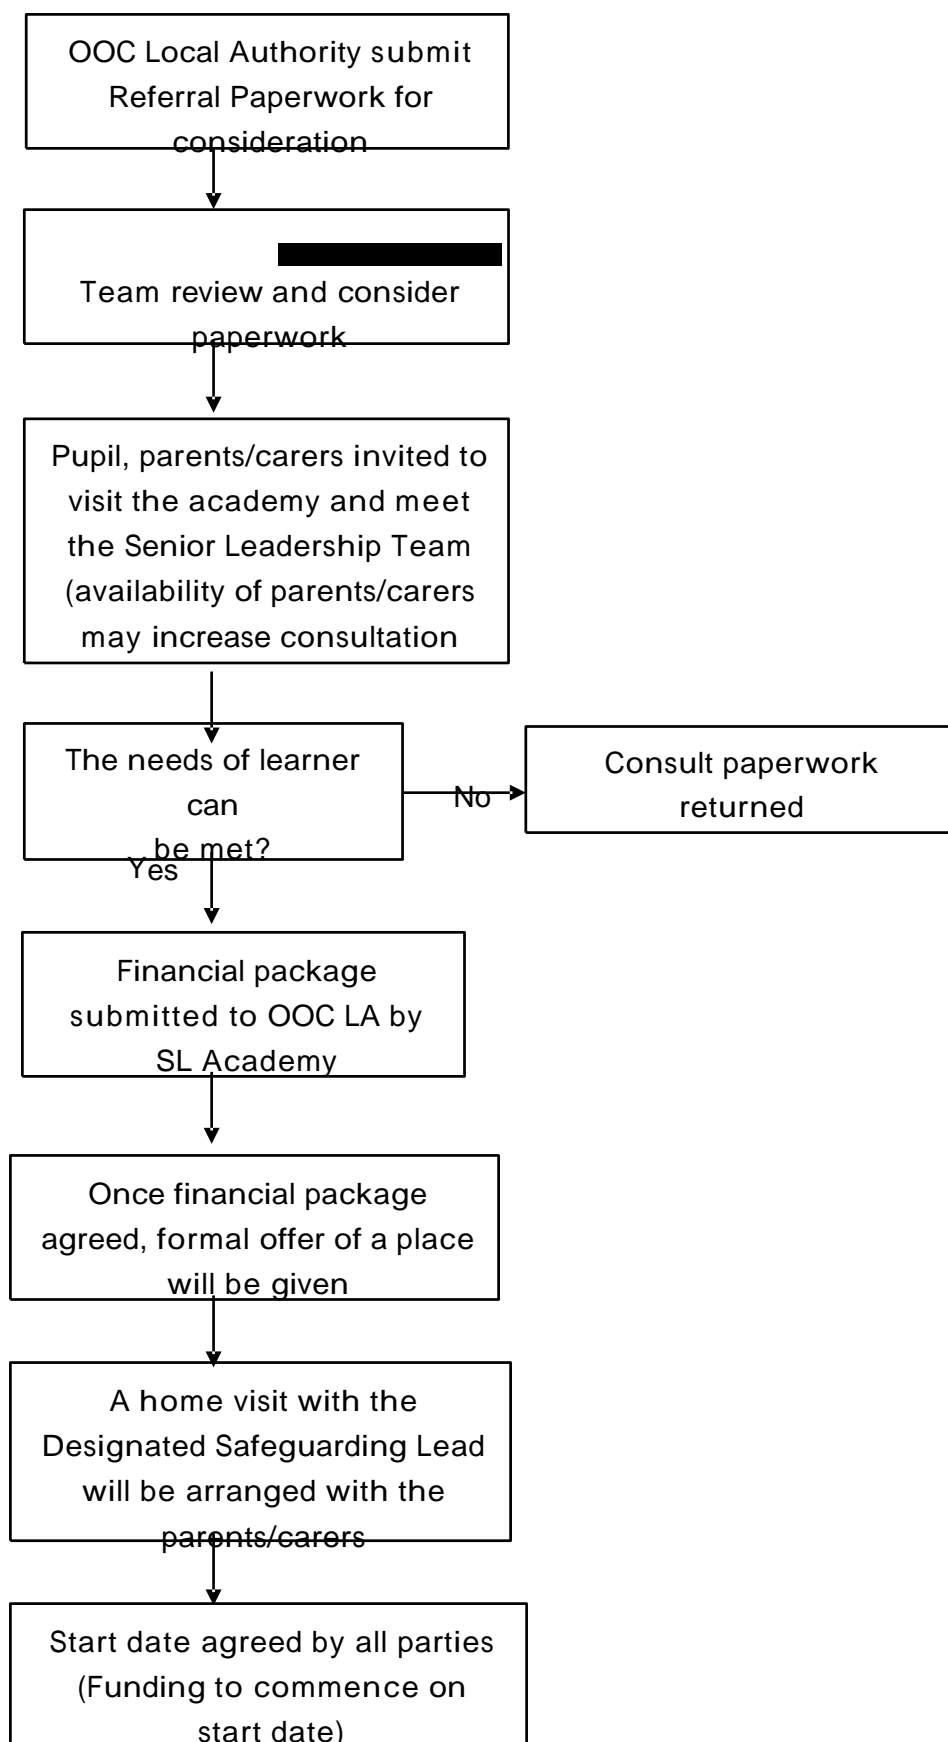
OOC Local Authority submit Referral Paperwork for consideration

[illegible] Team review and consider paperwork

Pupil, parents/carers invited to visit the academy and meet the Senior Leadership Team (availability of parents/carers may increase consultation

The needs of learner can be met?

No

Consult paperwork returned

Yes

Financial package submitted to OOC LA by SL Academy

Once financial package agreed, formal offer of a place will be given

A home visit with the Designated Safeguarding Lead will be arranged with the parents/carers

Start date agreed by all parties (Funding to commence on start date)